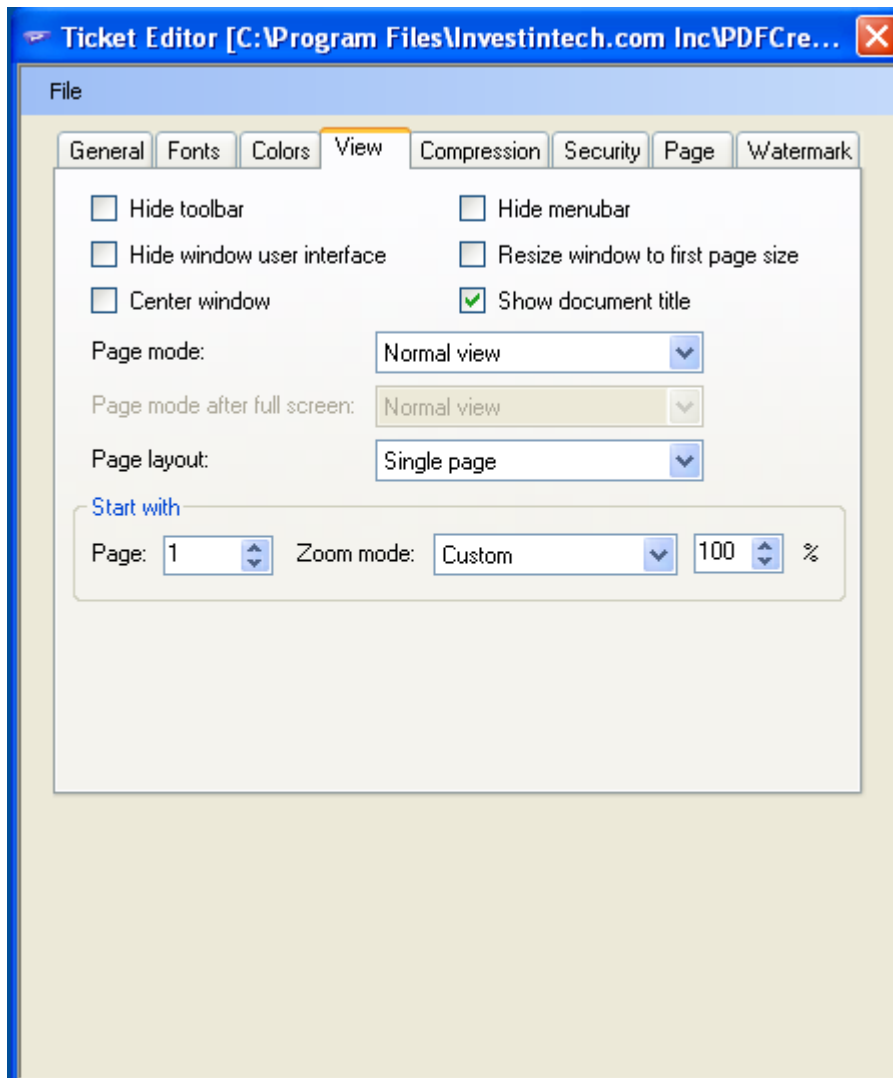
Ticket Editor [C:\Program Files\Investintech.com Inc\PDFCre...

File

General | Fonts | Colors | View | Compression | Security | Page | Watermark

Hide toolbar
Hide menubar
Hide window user interface
Resize window to first page size
Center window
Show document title

Page mode: Normal view
Page mode after full screen: Normal view
Page layout: Single page

Start with
Page: 1 Zoom mode: Custom 100 %